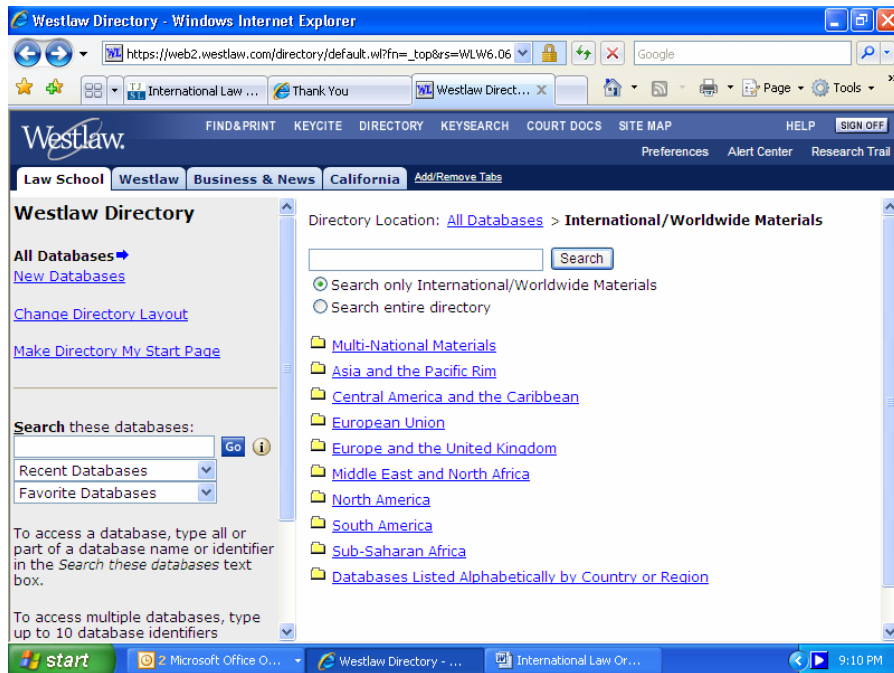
Westlaw Directory - Windows Internet Explorer

https://web2.westlaw.com/directory/default.wl?fn=_top&rs=WLW6.06

Google

International Law ... | Thank You | Westlaw Direct... X

Page ▾ Tools ▾

Westlaw. FIND&PRINT KEYCITE DIRECTORY KEYSEARCH COURT DOCS SITE MAP HELP SIGN OFF

Preferences Alert Center Research Trail

Law School | Westlaw | Business & News | California | Add/Remove Tabs

Westlaw Directory

All Databases
New Databases

Change Directory Layout

Make Directory My Start Page

Search these databases:
Go
Recent Databases
Favorite Databases

To access a database, type all or part of a database name or identifier in the *Search these databases* text box.

To access multiple databases, type up to 10 database identifiers

Directory Location: All Databases > International/Worldwide Materials

Search

Search only International/Worldwide Materials
Search entire directory

Multi-National Materials
Asia and the Pacific Rim
Central America and the Caribbean
European Union
Europe and the United Kingdom
Middle East and North Africa
North America
South America
Sub-Saharan Africa
Databases Listed Alphabetically by Country or Region

start | 2 Microsoft Office O... | Westlaw Directory - ... | International Law Or... | 9:10 PM